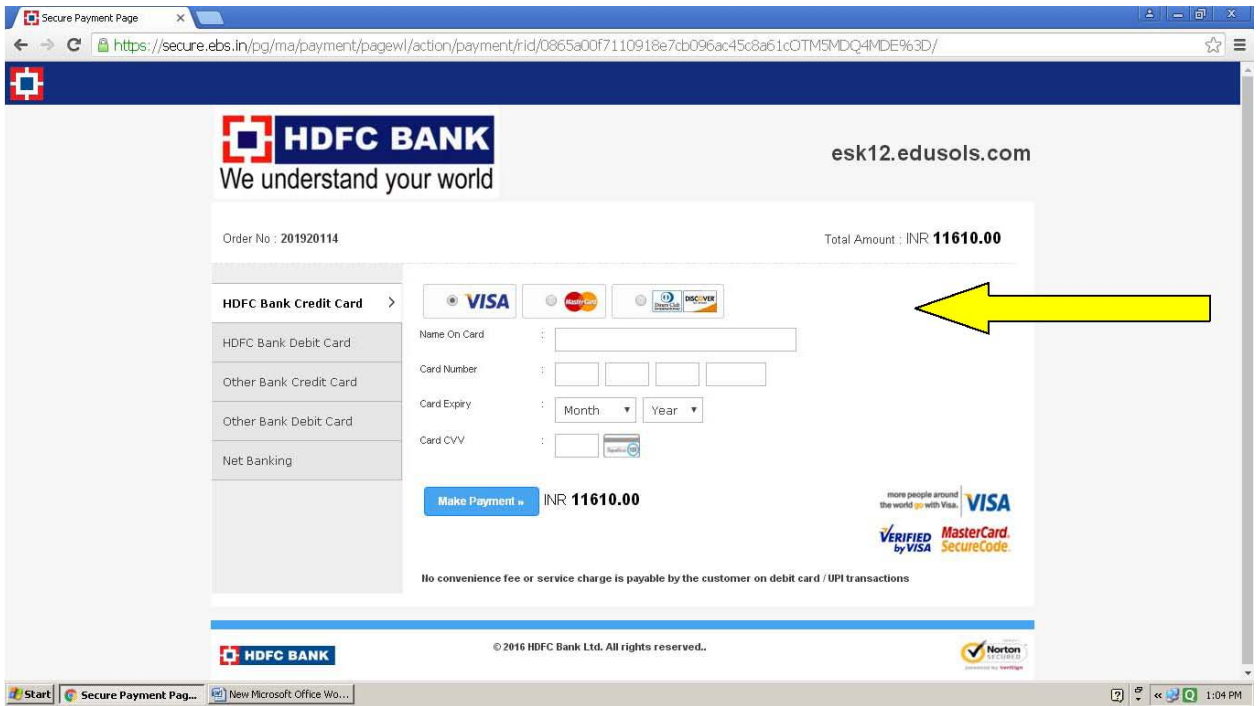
Secure Payment Page

https://secure.ebs.in/pg/ma/payment/pagewl/action/payment/rid/0865a00f7110918e7cb096ac45c8a61cOTM5MDQ4MDE%3D/

HDFC BANK
We understand your world

esk12.edusols.com

Order No : 201920114

Total Amount : INR 11610.00

HDFC Bank Credit Card >

HDFC Bank Debit Card

Other Bank Credit Card

Other Bank Debit Card

Net Banking

VISA MasterCard DISCOVER

Name On Card :

Card Number :

Card Expiry : Month Year

Card CVV :

Make Payment » INR 11610.00

more people around the world go with Visa. VISA

VERIFIED by VISA MasterCard. SecureCode.

No convenience fee or service charge is payable by the customer on debit card / UPI transactions

HDFC BANK

© 2016 HDFC Bank Ltd. All rights reserved..

Norton SECURED

Start Secure Payment Pag... New Microsoft Office Wo... 1:04 PM